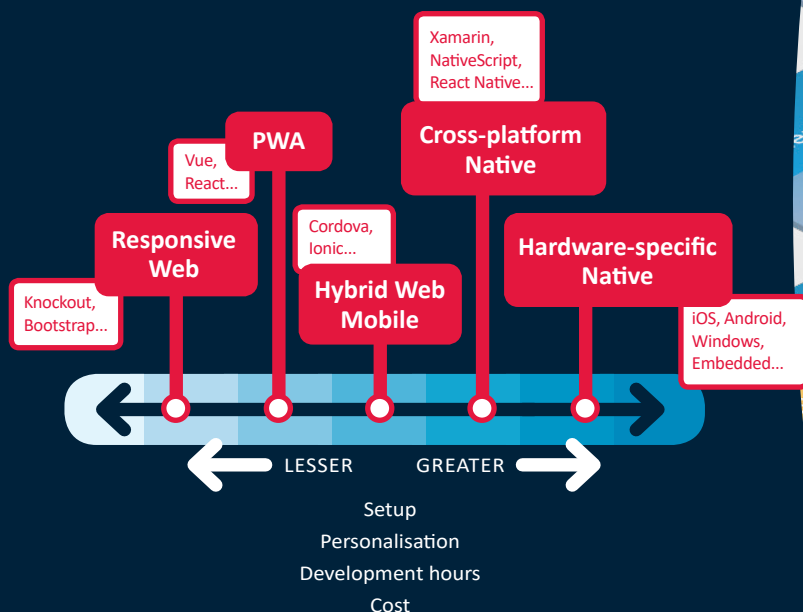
Xamarin, NativeScript, React Native...

Cross-platform Native

Vue, React...

PWA

Responsive Web

Knockout, Bootstrap...

Cordova, Ionic...

Hybrid Web Mobile

Hardware-specific Native

iOS, Android, Windows, Embedded...

LESSER GREATER

Setup
Personalisation
Development hours
Cost